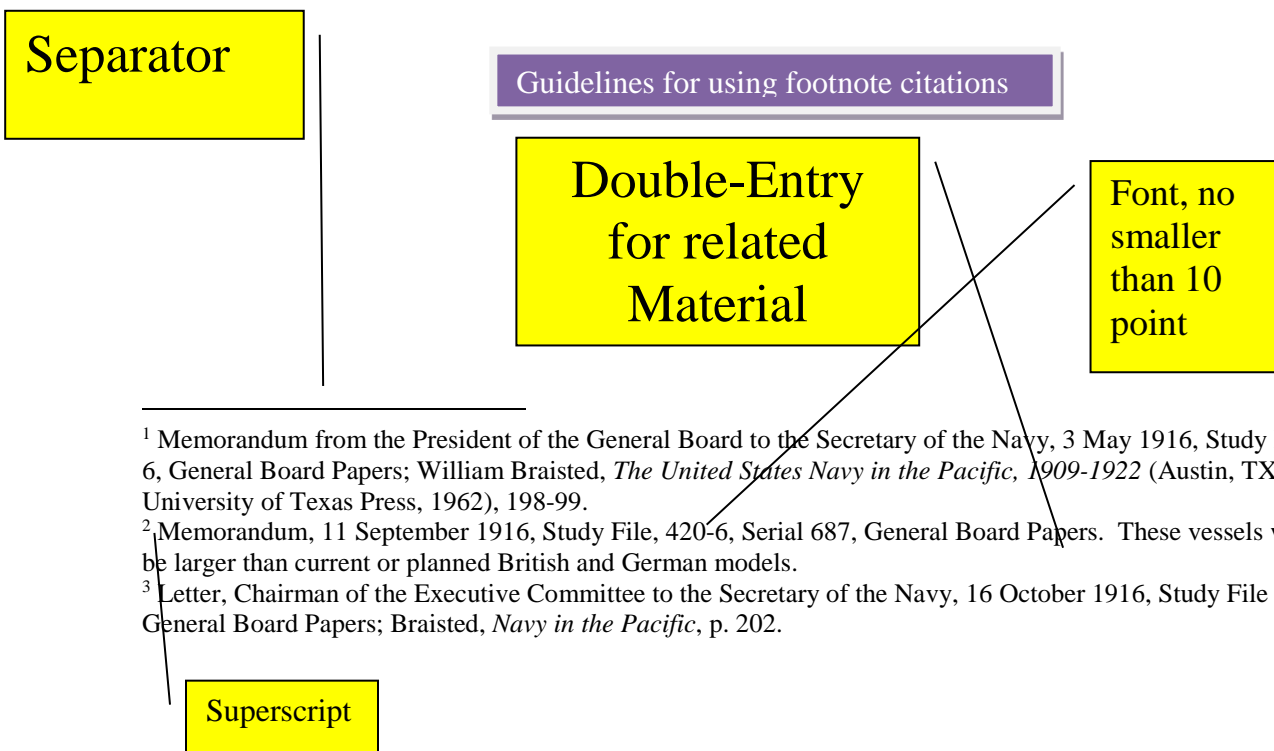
Separator

Guidelines for using footnote citations

Double-Entry for related Material

Font, no smaller than 10 point

$^1$ Memorandum from the President of the General Board to the Secretary of the Navy, 3 May 1916, Study 6, General Board Papers; William Braisted, *The United States Navy in the Pacific, 1909-1922* (Austin, TX University of Texas Press, 1962), 198-99.

$^2$ Memorandum, 11 September 1916, Study File, 420-6, Serial 687, General Board Papers. These vessels be larger than current or planned British and German models.

$^3$ Letter, Chairman of the Executive Committee to the Secretary of the Navy, 16 October 1916, Study File General Board Papers; Braisted, *Navy in the Pacific*, p. 202.

Superscript